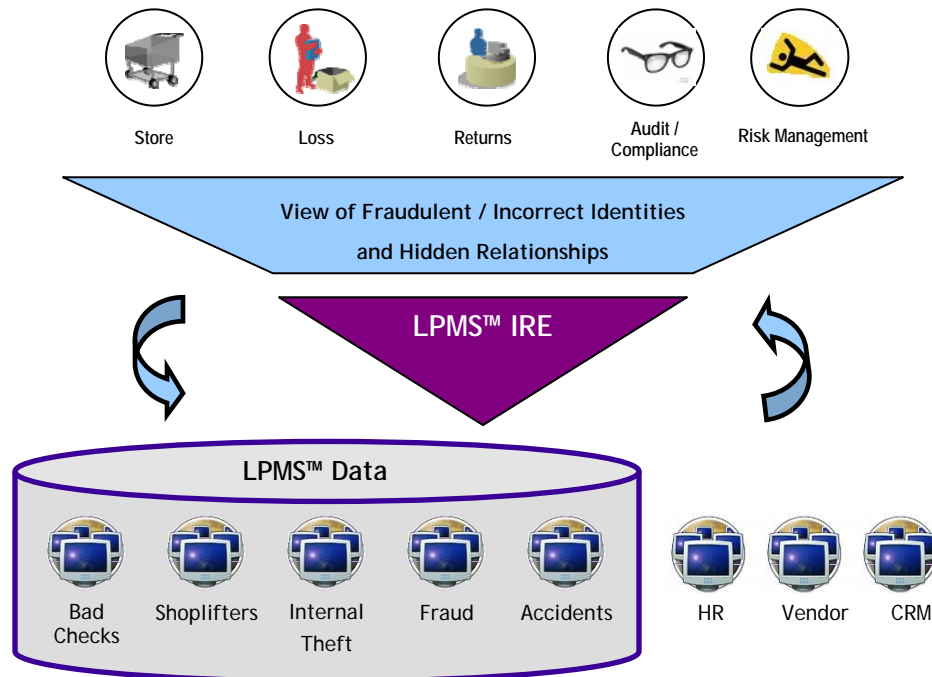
Store

Loss

Returns

Audit / Compliance

Risk Management

View of Fraudulent / Incorrect Identities and Hidden Relationships

LPMS™ IRE

LPMS™ Data

Bad Checks

Shoplifters

Internal Theft

Fraud

Accidents

HR

Vendor

CRM